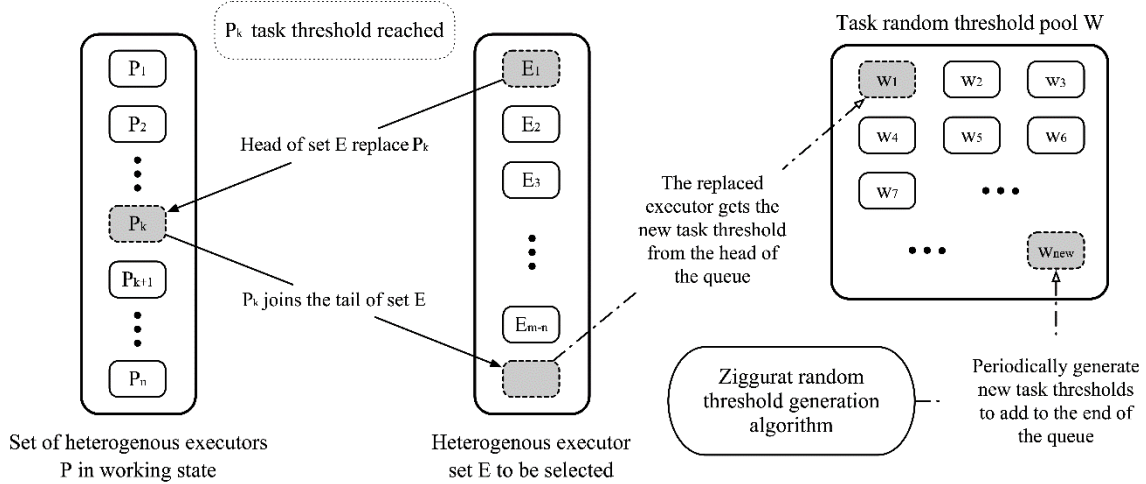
$P_k$ task threshold reached

Task random threshold pool W

$P_1$

$P_2$

$P_k$

$P_{k+1}$

$P_n$

$E_1$

$E_2$

$E_3$

$E_{m-n}$

Head of set E replace $P_k$

$P_k$ joins the tail of set E

The replaced executor gets the new task threshold from the head of the queue

$W_1$ $W_2$ $W_3$

$W_4$ $W_5$ $W_6$

$W_7$

$W_{new}$

Periodically generate new task thresholds to add to the end of the queue

Ziggurat random threshold generation algorithm

Set of heterogenous executors P in working state

Heterogenous executor set E to be selected